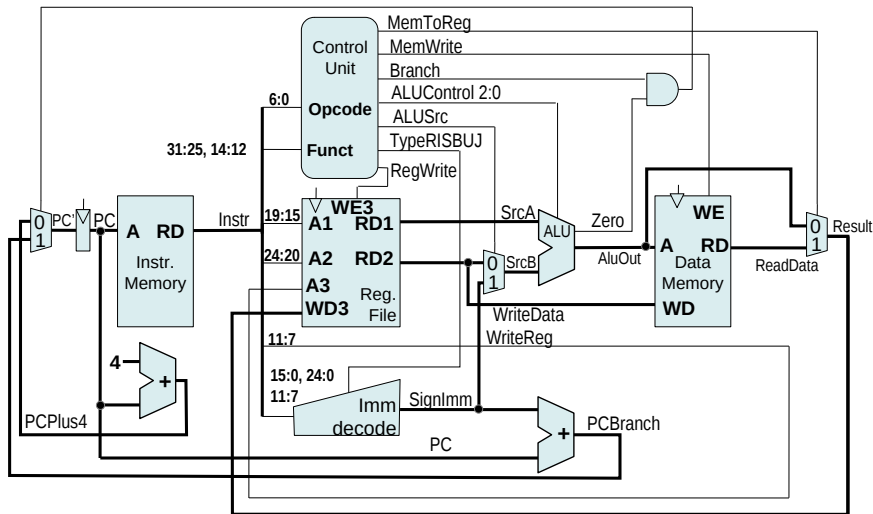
MemToReg
MemWrite
Branch
ALUControl 2:0
ALUSrc
TypeRISBUJ
RegWrite
Control Unit
Opcode
Funct
6:0
31:25, 14:12
0
1
PC'
PC
A RD
Instr. Memory
Instr
19:15
24:20
11:7
WE3
A1 RD1
A2 RD2
A3
WD3
Reg. File
SrcA
0
1
SrcB
ALU
Zero
AluOut
WE
A RD
Data Memory
WD
ReadData
0
1
Result
WriteData
WriteReg
4
+
PCPlus4
15:0, 24:0
11:7
Imm decode
SignImm
+
PCBranch
PC